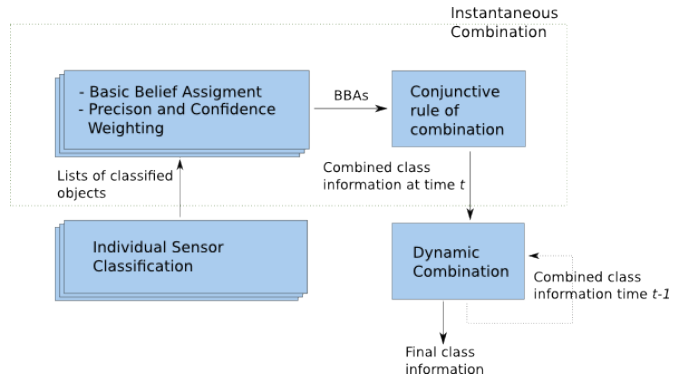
Instantaneous Combination

- Basic Belief Assigment
- Precison and Confidence Weighting

BBAs

Conjunctive rule of combination

Lists of classified objects

Combined class information at time $t$

Individual Sensor Classification

Dynamic Combination

Combined class information time $t-1$

Final class information